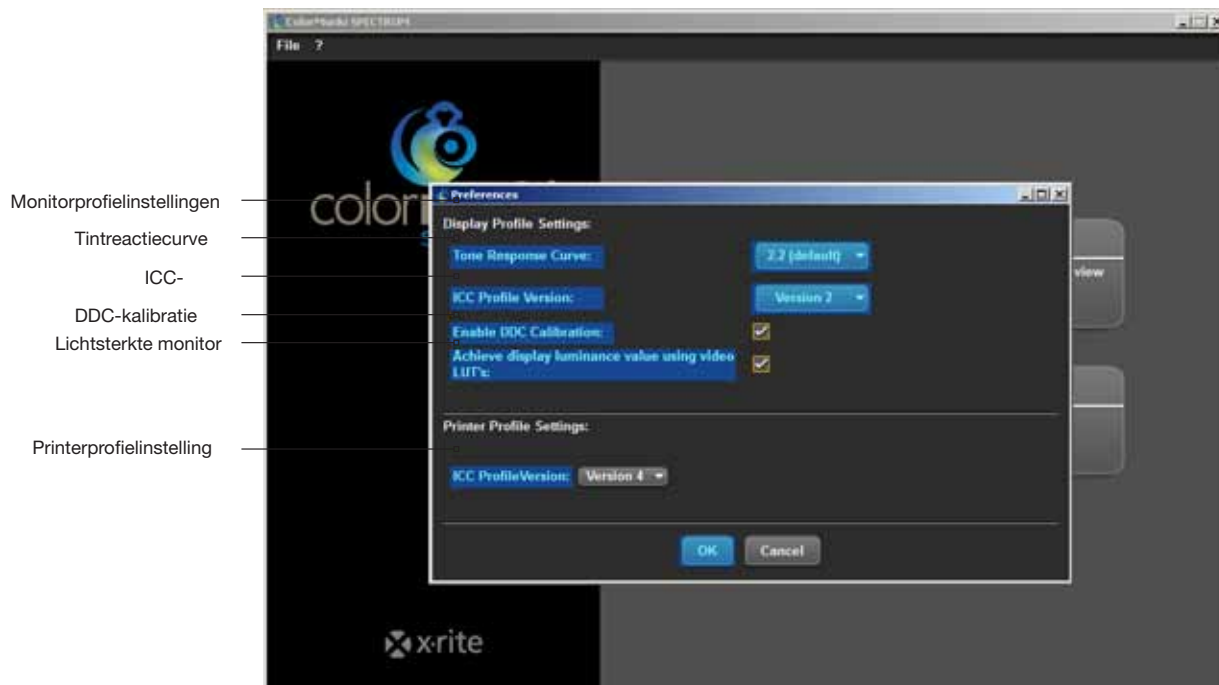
ColorMunki SPECTRUM

File ?

color

Preferences

Display Profile Settings:

Tone Response Curve: 2.2 (default)

ICC Profile Version: Version 2

Enable DDC Calibration:

Achieve display luminance value using video LUT's:

Printer Profile Settings:

ICC ProfileVersion: Version 4

OK Cancel

view

x·rite

Monitorprofielinstellingen

Tintreactiecurve

ICC-

DDC-kalibratie

Lichtsterkte monitor

Printerprofielinstelling